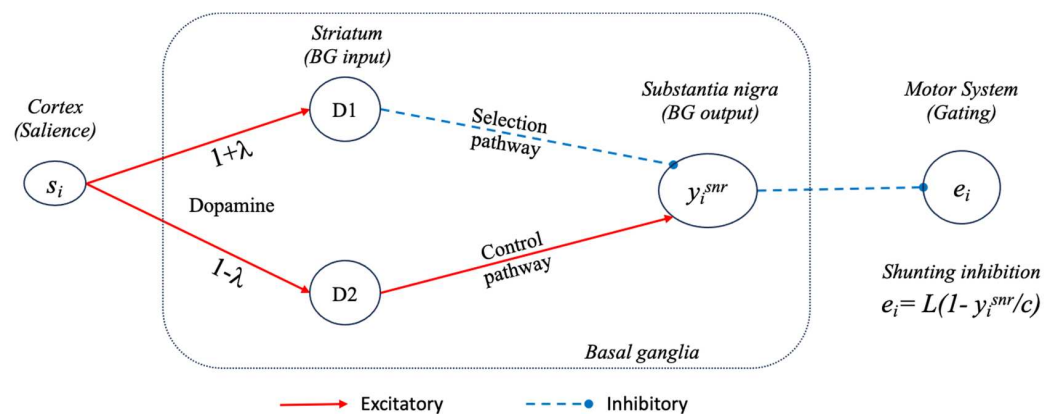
Striatum
(BG input)

Substantia nigra
(BG output)

Motor System
(Gating)

Cortex
(Salience)

$s_i$

D1

Selection pathway

$1+\lambda$

Dopamine

$1-\lambda$

D2

Control pathway

$y_i^{snr}$

$e_i$

Shunting inhibition
$e_i = L(1 - y_i^{snr}/c)$

Basal ganglia

Excitatory

Inhibitory